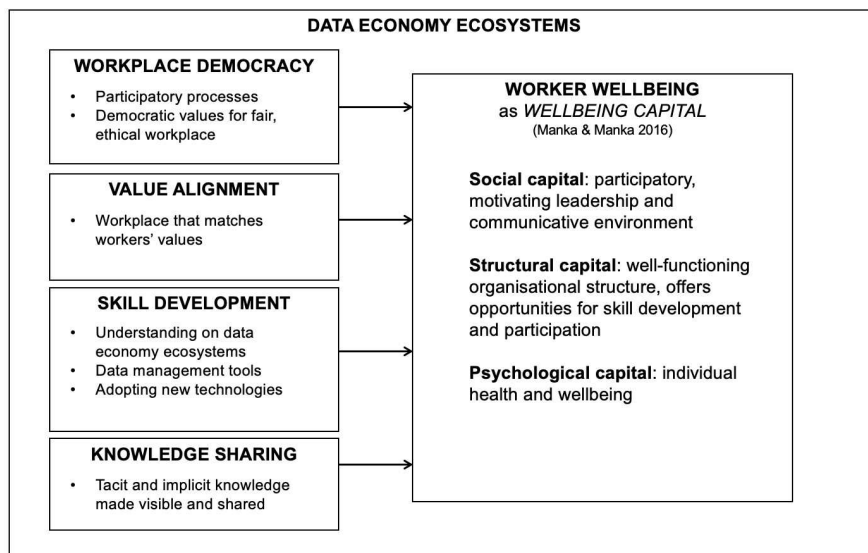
DATA ECONOMY ECOSYSTEMS

WORKPLACE DEMOCRACY

- Participatory processes
- Democratic values for fair, ethical workplace

VALUE ALIGNMENT

- Workplace that matches workers' values

SKILL DEVELOPMENT

- Understanding on data economy ecosystems
- Data management tools
- Adopting new technologies

KNOWLEDGE SHARING

- Tacit and implicit knowledge made visible and shared

WORKER WELLBEING
as *WELLBEING CAPITAL*
(Manka & Manka 2016)

**Social capital**: participatory, motivating leadership and communicative environment

**Structural capital**: well-functioning organisational structure, offers opportunities for skill development and participation

**Psychological capital**: individual health and wellbeing